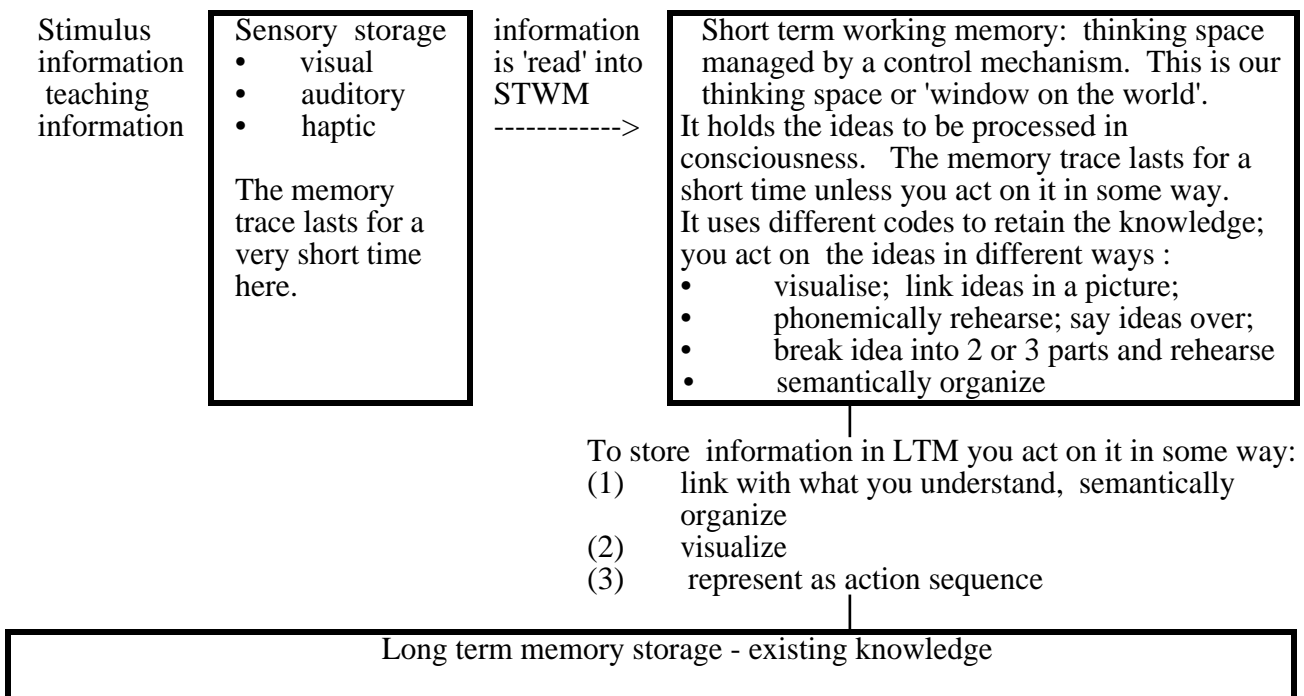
Stimulus information teaching information

Sensory storage
• visual
• auditory
• haptic

The memory trace lasts for a very short time here.

information is 'read' into STWM
------------>

Short term working memory: thinking space managed by a control mechanism. This is our thinking space or 'window on the world'.
It holds the ideas to be processed in consciousness. The memory trace lasts for a short time unless you act on it in some way.
It uses different codes to retain the knowledge; you act on the ideas in different ways :
• visualise; link ideas in a picture;
• phonemically rehearse; say ideas over;
• break idea into 2 or 3 parts and rehearse
• semantically organize

To store information in LTM you act on it in some way:
(1) link with what you understand, semantically organize
(2) visualize
(3) represent as action sequence

Long term memory storage - existing knowledge